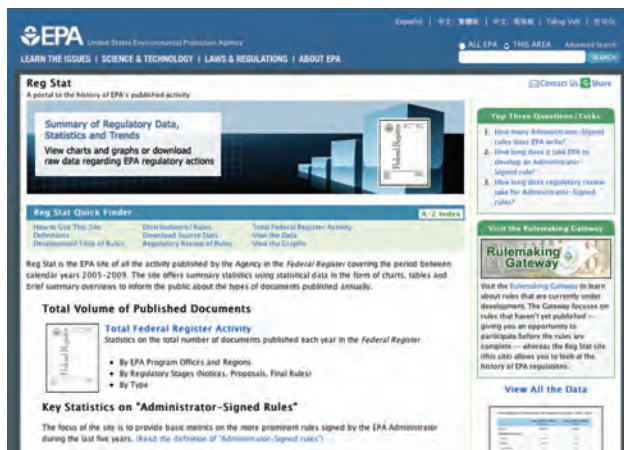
EPA United States Environmental Protection Agency

Español | 中文: 繁體版 | 中文: 简体版 | Tiếng Việt | 한국어

LEARN THE ISSUES | SCIENCE & TECHNOLOGY | LAWS & REGULATIONS | ABOUT EPA

ALL EPA THIS AREA Advanced Search

SEARCH

Reg Stat

A portal to the history of EPA's published activity

Contact Us Share

Summary of Regulatory Data, Statistics and Trends

View charts and graphs or download raw data regarding EPA regulatory actions

Federal Register

Reg Stat Quick Finder

A-Z Index

How to Use This Site
Definitions
Development Time of Rules

Distribution of Rules
Download Source Data
Regulatory Review of Rules

Total Federal Register Activity
View the Data
View the Graphs

Reg Stat is the EPA site of all the activity published by the Agency in the *Federal Register* covering the period between calendar years 2005-2009. The site offers summary statistics using statistical data in the form of charts, tables and brief summary overviews to inform the public about the types of documents published annually.

Total Volume of Published Documents

Total Federal Register Activity

Statistics on the total number of documents published each year in the *Federal Register*.

- By EPA Program Offices and Regions
- By Regulatory Stages (Notices, Proposals, Final Rules)
- By Type

Key Statistics on "Administrator-Signed Rules"

The focus of the site is to provide basic metrics on the more prominent rules signed by the EPA Administrator during the last five years. (Read the definition of "Administrator-signed rules")

Top Three Questions/Tasks

1. How many Administrator-Signed rules does EPA write?
2. How long does it take EPA to develop an Administrator-Signed rule?
3. How long does regulatory review take for Administrator-Signed rules?

Visit the Rulemaking Gateway

Rulemaking Gateway

Visit the Rulemaking Gateway to learn about rules that are currently under development. The Gateway focuses on rules that haven't yet published -- giving you an opportunity to participate before the rules are complete -- whereas the Reg Stat site (this site) allows you to look at the history of EPA regulations.

View All the Data